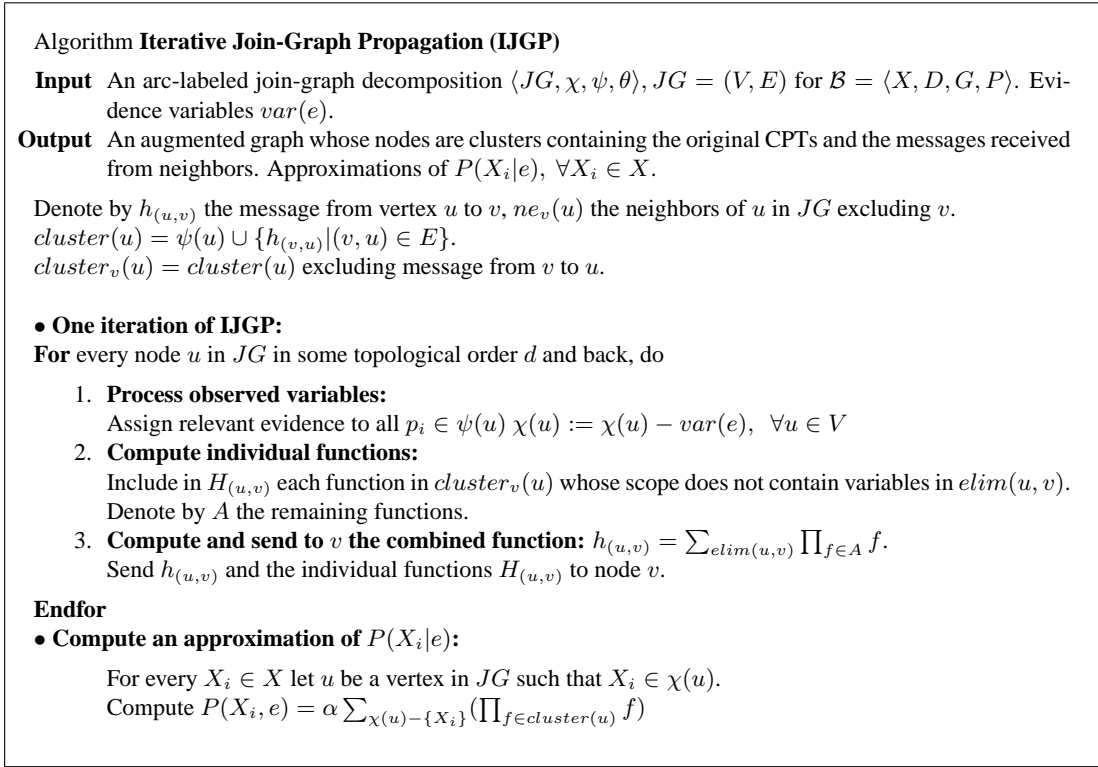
Algorithm **Iterative Join-Graph Propagation (IJGP)**

**Input** An arc-labeled join-graph decomposition $\langle JG, \chi, \psi, \theta \rangle$, $JG = (V, E)$ for $\mathcal{B} = \langle X, D, G, P \rangle$. Evidence variables $var(e)$.

**Output** An augmented graph whose nodes are clusters containing the original CPTs and the messages received from neighbors. Approximations of $P(X_i|e)$, $\forall X_i \in X$.

Denote by $h_{(u,v)}$ the message from vertex $u$ to $v$, $ne_v(u)$ the neighbors of $u$ in $JG$ excluding $v$.
$cluster(u) = \psi(u) \cup \{h_{(v,u)} | (v,u) \in E\}$.
$cluster_v(u) = cluster(u)$ excluding message from $v$ to $u$.

• **One iteration of IJGP:**
**For** every node $u$ in $JG$ in some topological order $d$ and back, do

1. **Process observed variables:**
Assign relevant evidence to all $p_i \in \psi(u)$ $\chi(u) := \chi(u) - var(e)$, $\forall u \in V$
2. **Compute individual functions:**
Include in $H_{(u,v)}$ each function in $cluster_v(u)$ whose scope does not contain variables in $elim(u,v)$. Denote by $A$ the remaining functions.
3. **Compute and send to $v$ the combined function:** $h_{(u,v)} = \sum_{elim(u,v)} \prod_{f \in A} f$.
Send $h_{(u,v)}$ and the individual functions $H_{(u,v)}$ to node $v$.

**Endfor**
• **Compute an approximation of $P(X_i|e)$:**

For every $X_i \in X$ let $u$ be a vertex in $JG$ such that $X_i \in \chi(u)$.
Compute $P(X_i, e) = \alpha \sum_{\chi(u)-\{X_i\}} (\prod_{f \in cluster(u)} f)$